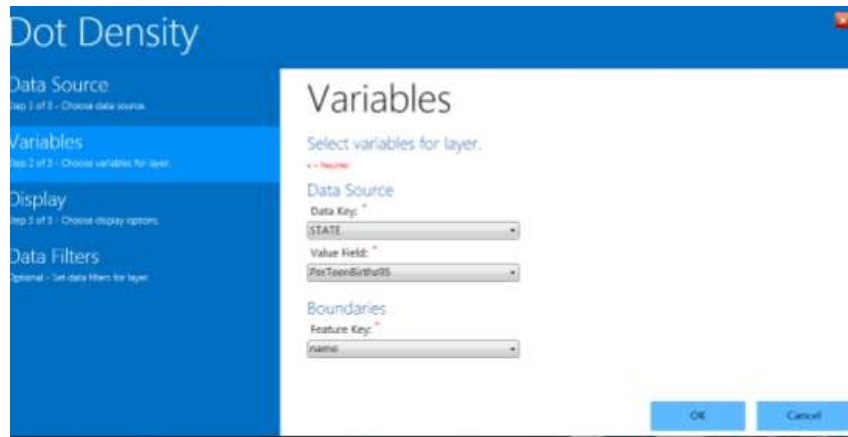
Dot Density

Data Source
Step 1 of 3 - Choose data source.

Variables
Step 2 of 3 - Choose variables for layer.

Display
Step 3 of 3 - Choose display options.

Data Filters
Optional - Set data filters for layer.

Variables

Select variables for layer.

* = Required

Data Source

Data Key: *

STATE

Value Field: *

PctTeenBirths95

Boundaries

Feature Key: *

name

OK

Cancel